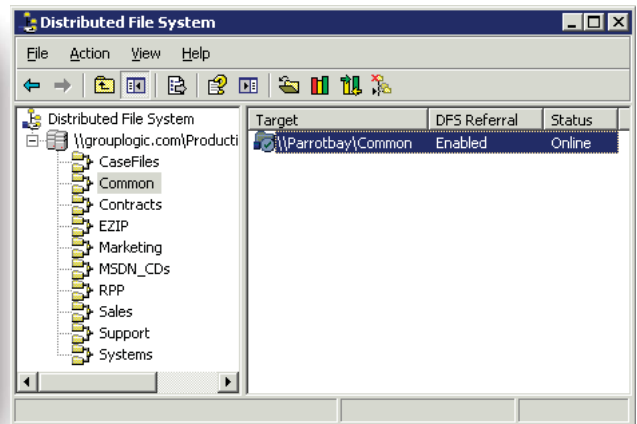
Distributed File System

File Action View Help

Distributed File System
\\grouplogic.com\Producti
CaseFiles
Common
Contracts
EZIP
Marketing
MSDN_CDs
RPP
Sales
Support
Systems

| Target | DFS Referral | Status |
|---|---|---|
| \\Parrotbay\Common | Enabled | Online |